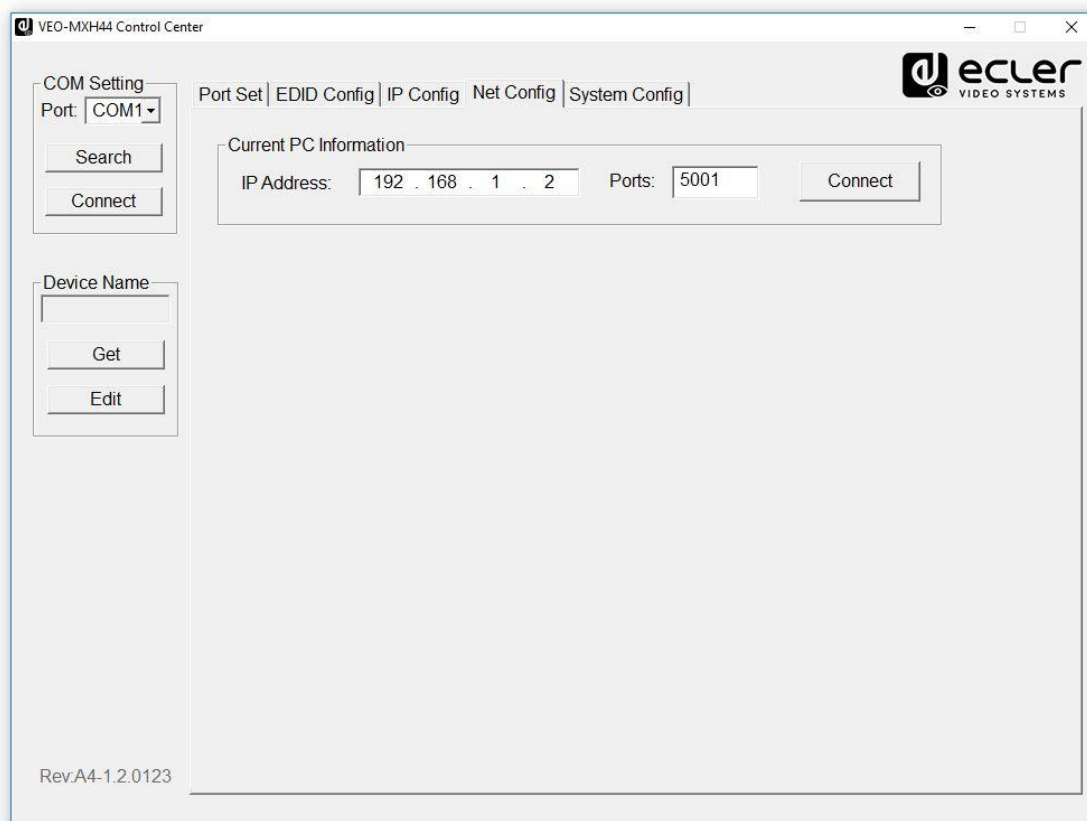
VEO-MXH44 Control Center

ecler VIDEO SYSTEMS

COM Setting
Port: COM1

Search

Connect

Device Name

Get

Edit

Rev:A4-1.2.0123

Port Set | EDID Config | IP Config | Net Config | System Config

Current PC Information

IP Address: 192 . 168 . 1 . 2

Ports: 5001

Connect